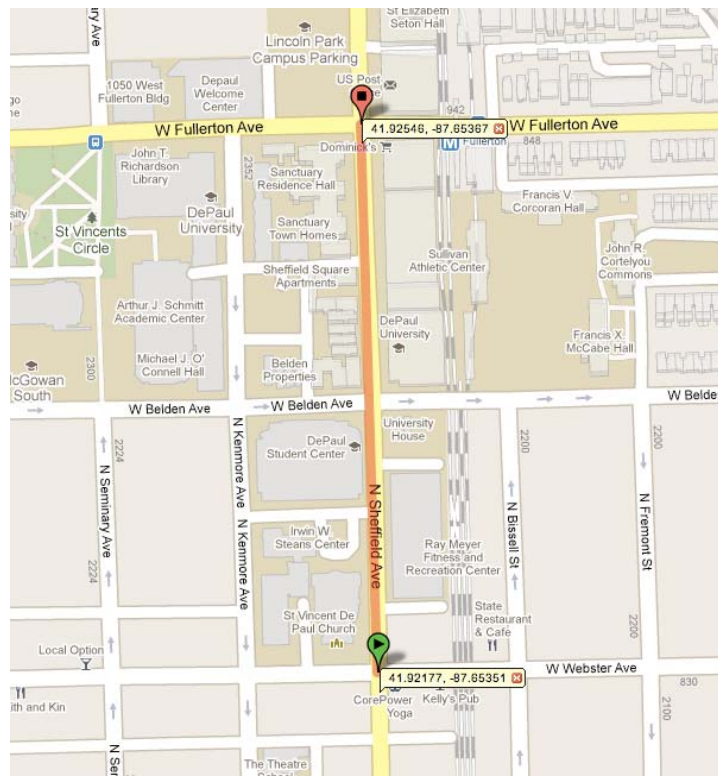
ry Ave

St Elizabeth Seton Hall

Lincoln Park Campus Parking

1050 West Fullerton Bldg

Depaul Welcome Center

go ne

US Post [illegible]e

942

W Fullerton Ave

41.92546, -87.65367

W Fullerton Ave

Fullerton 848

Dominick's

John T. Richardson Library

2352

Sanctuary Residence Hall

DePaul University

Sanctuary Town Homes

Francis V Corcoran Hall

sity

St Vincents Circle

Sheffield Square Apartments

Sullivan Athletic Center

John R. Cortelyou Commons

Arthur J. Schmitt Academic Center

DePaul University

Francis X. McCabe Hall

Michael J. O' Connell Hall

2300

Belden Properties

cGowan South

W Belden Ave

W Belden Ave

W Belde

University House

2200

2200

2224

DePaul Student Center

N Seminary Ave

N Kenmore Ave

N Kenmore Ave

N Sheffield Ave

N Bissell St

N Fremont St

Irwin W Steans Center

Ray Meyer Fitness and Recreation Center

2224

St Vincent De Paul Church

State Restaurant & Cafe

2200

Local Option

W Webster Ave

41.92177, -87.65351

830

ith and Kin

CorePower Yoga

Kelly's Pub

2100

N Se

The Theatre School